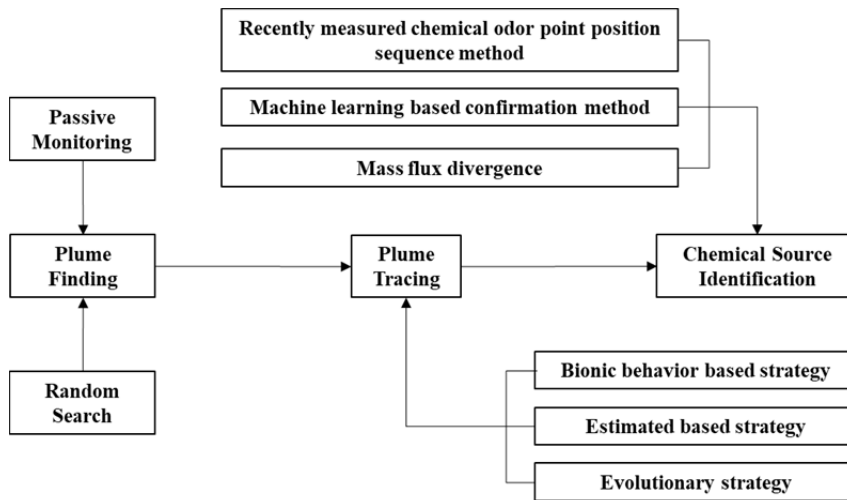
Recently measured chemical odor point position sequence method

Machine learning based confirmation method

Mass flux divergence

Passive Monitoring

Plume Finding

Random Search

Plume Tracing

Chemical Source Identification

Bionic behavior based strategy

Estimated based strategy

Evolutionary strategy